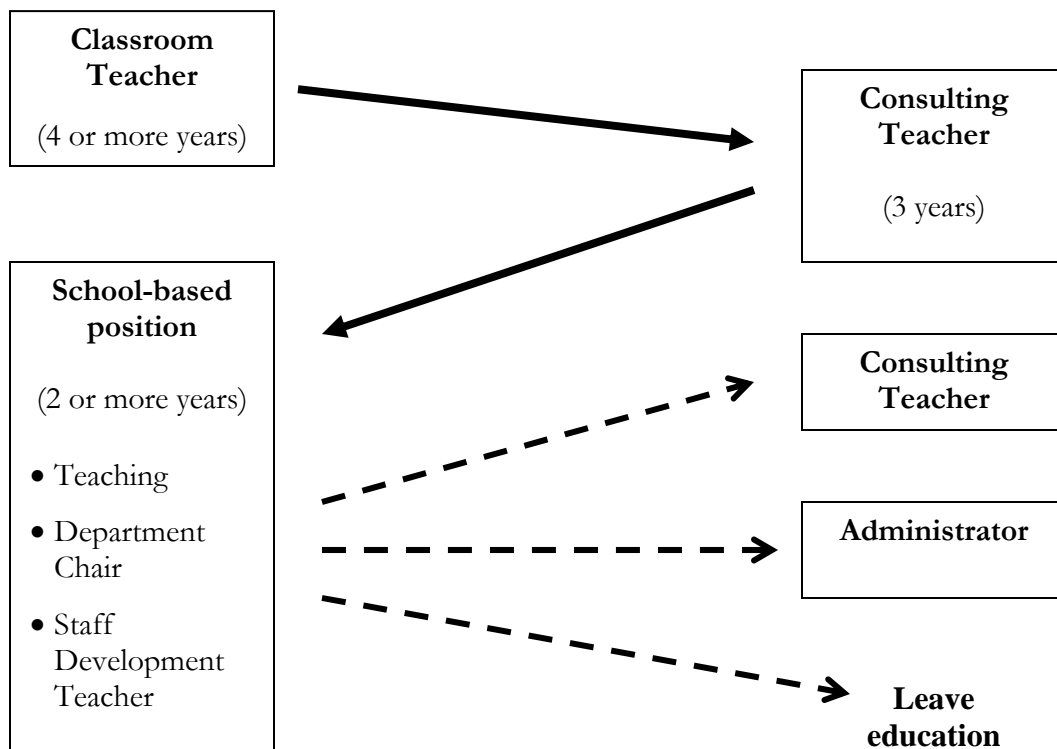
**Classroom Teacher**

(4 or more years)

**Consulting Teacher**

(3 years)

**School-based position**

(2 or more years)

- Teaching
- Department Chair
- Staff Development Teacher

**Consulting Teacher**

**Administrator**

**Leave education**